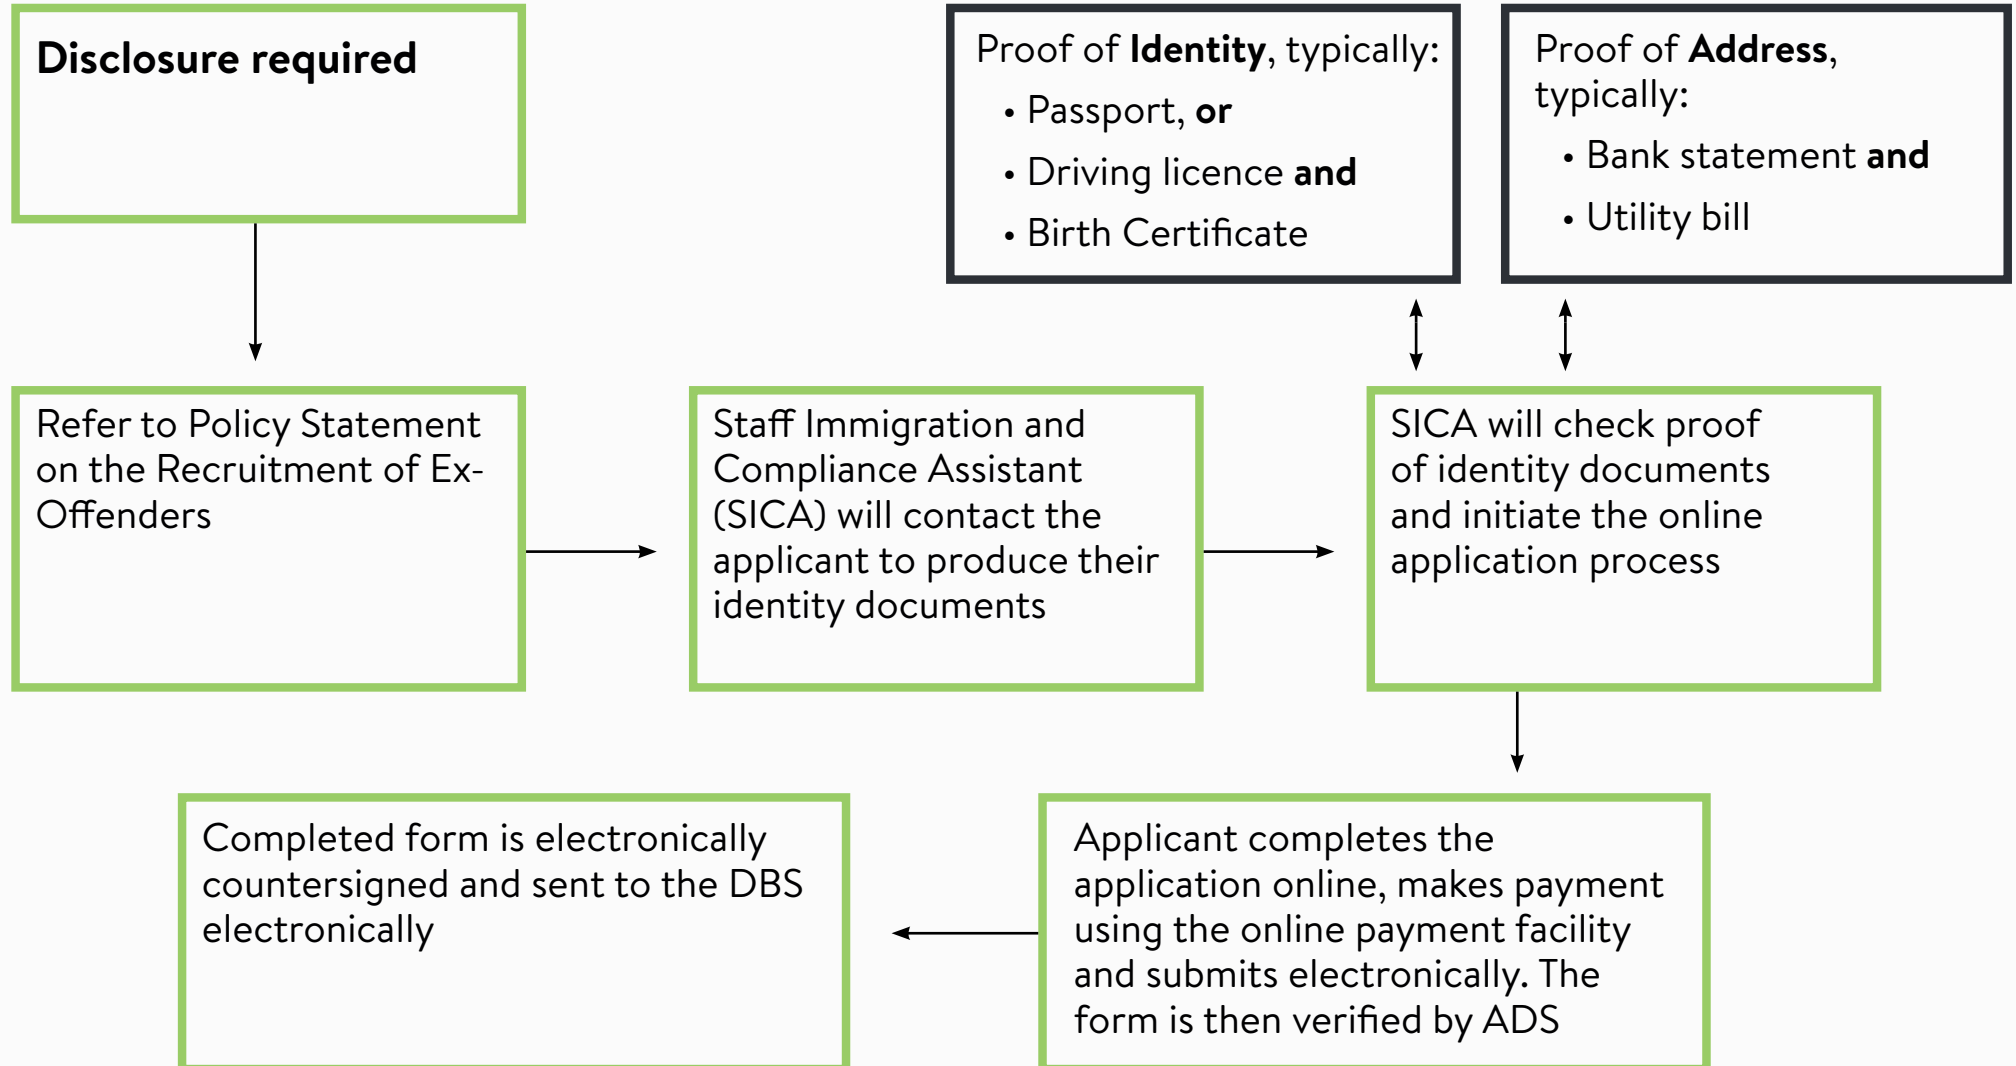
**Disclosure required**

Proof of **Identity**, typically:
• Passport, **or**
• Driving licence **and**
• Birth Certificate

Proof of **Address**, typically:
• Bank statement **and**
• Utility bill

Refer to Policy Statement on the Recruitment of Ex-Offenders

Staff Immigration and Compliance Assistant (SICA) will contact the applicant to produce their identity documents

SICA will check proof of identity documents and initiate the online application process

Completed form is electronically countersigned and sent to the DBS electronically

Applicant completes the application online, makes payment using the online payment facility and submits electronically. The form is then verified by ADS